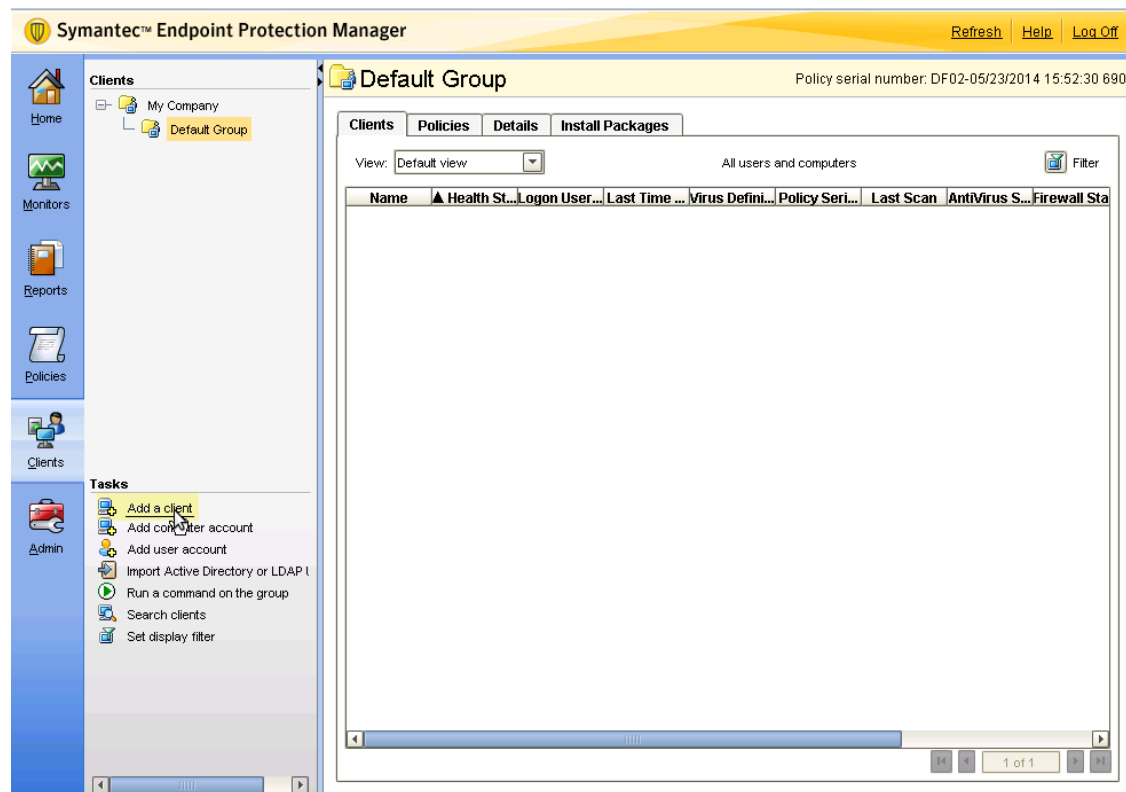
Symantec™ Endpoint Protection Manager

Refresh | Help | Log Off

Home

Monitors

Reports

Policies

Clients

Admin

Clients

My Company

Default Group

Default Group

Policy serial number: DF02-05/23/2014 15:52:30 690

Clients | Policies | Details | Install Packages

View: Default view

All users and computers

Filter

| Name | ▲ Health St... | Logon User... | Last Time ... | Virus Defini... | Policy Seri... | Last Scan | AntiVirus S... | Firewall Sta |
|---|---|---|---|---|---|---|---|---|

1 of 1

Tasks

Add a client

Add com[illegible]ter account

Add user account

Import Active Directory or LDAP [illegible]

Run a command on the group

Search clients

Set display filter